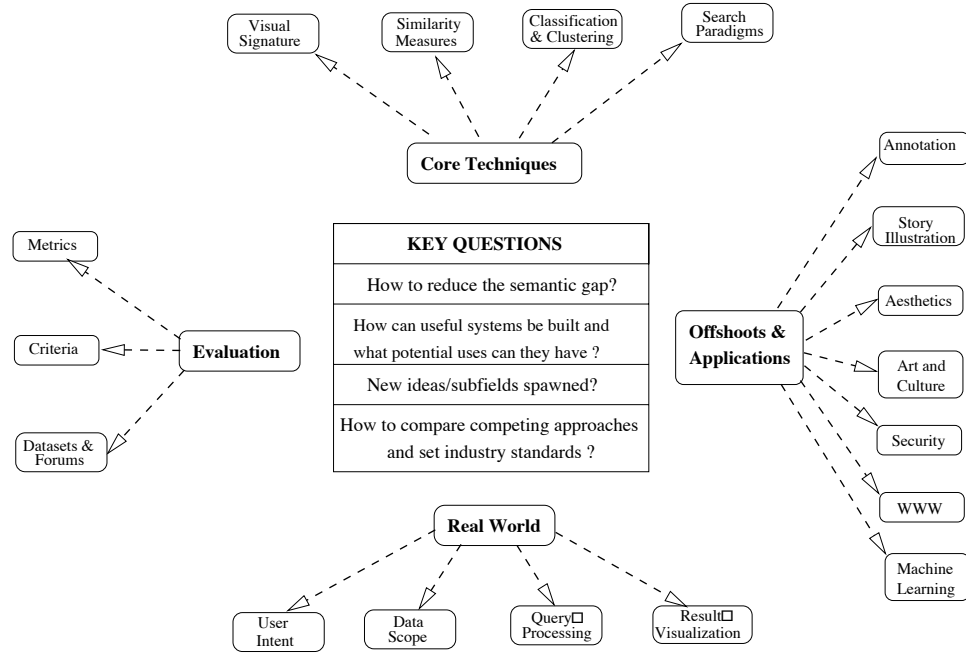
Visual Signature

Similarity Measures

Classification & Clustering

Search Paradigms

Core Techniques

Annotation

Story Illustration

Metrics

KEY QUESTIONS

How to reduce the semantic gap?

How can useful systems be built and what potential uses can they have ?

New ideas/subfields spawned?

How to compare competing approaches and set industry standards ?

Aesthetics

Criteria

Evaluation

Offshoots & Applications

Art and Culture

Security

Datasets & Forums

WWW

Real World

Machine Learning

User Intent

Data Scope

Query Processing

Result Visualization